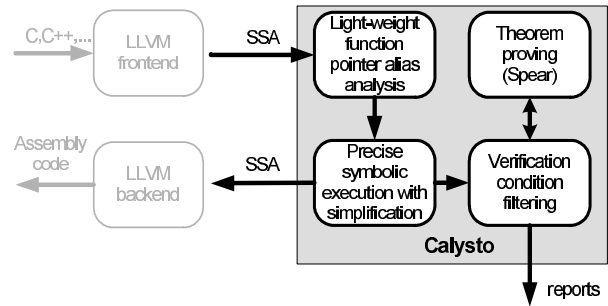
C,C++,...

LLVM frontend

SSA

Light-weight function pointer alias analysis

Theorem proving (Spear)

Assembly code

LLVM backend

SSA

Precise symbolic execution with simplification

Verification condition filtering

Calysto

reports